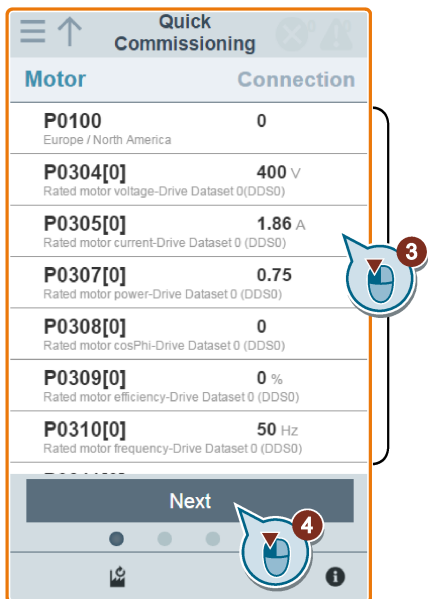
Quick Commissioning

Motor

Connection

P0100
Europe / North America
0

P0304[0]
Rated motor voltage-Drive Dataset 0(DDS0)
400 V

P0305[0]
Rated motor current-Drive Dataset 0 (DDS0)
1.86 A

P0307[0]
Rated motor power-Drive Dataset 0 (DDS0)
0.75

P0308[0]
Rated motor cosPhi-Drive Dataset 0 (DDS0)
0

P0309[0]
Rated motor efficiency-Drive Dataset 0 (DDS0)
0 %

P0310[0]
Rated motor frequency-Drive Dataset 0 (DDS0)
50 Hz

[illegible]

Next

3

4